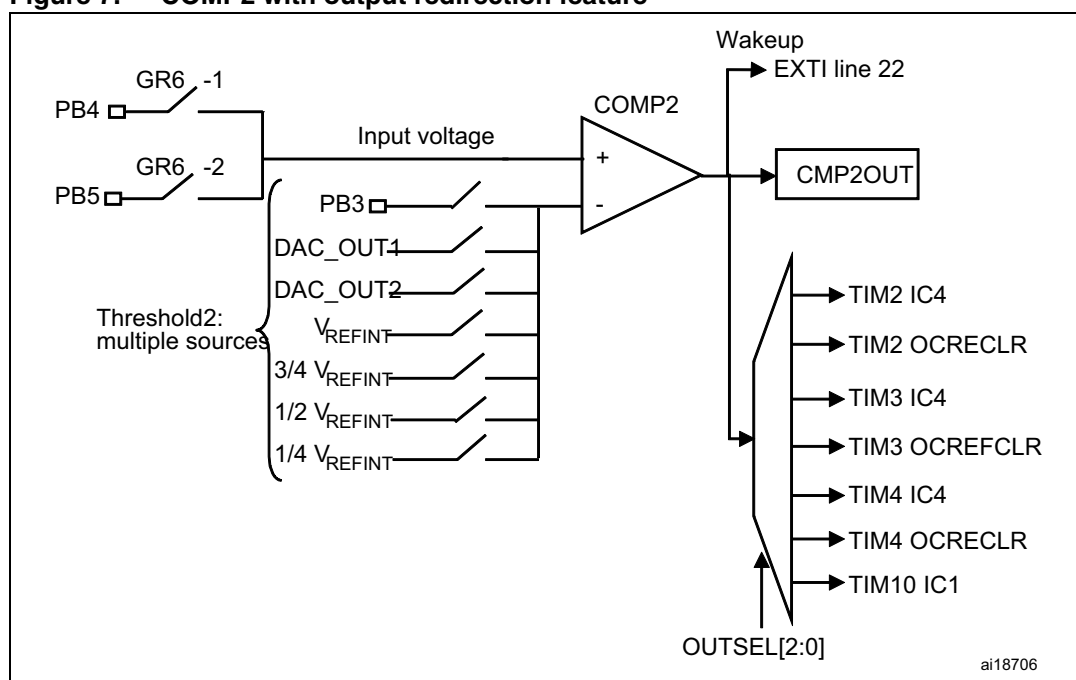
Figure 7. COMP2 with output redirection feature

Wakeup
EXTI line 22

GR6 -1
PB4

COMP2

Input voltage

GR6 -2
PB5

+

-

CMP2OUT

PB3

DAC_OUT1

DAC_OUT2

Threshold2: multiple sources

$V_{REFINT}$

3/4 $V_{REFINT}$

1/2 $V_{REFINT}$

1/4 $V_{REFINT}$

TIM2 IC4

TIM2 OCRECLR

TIM3 IC4

TIM3 OCREFCLR

TIM4 IC4

TIM4 OCRECLR

TIM10 IC1

OUTSEL[2:0]

ai18706